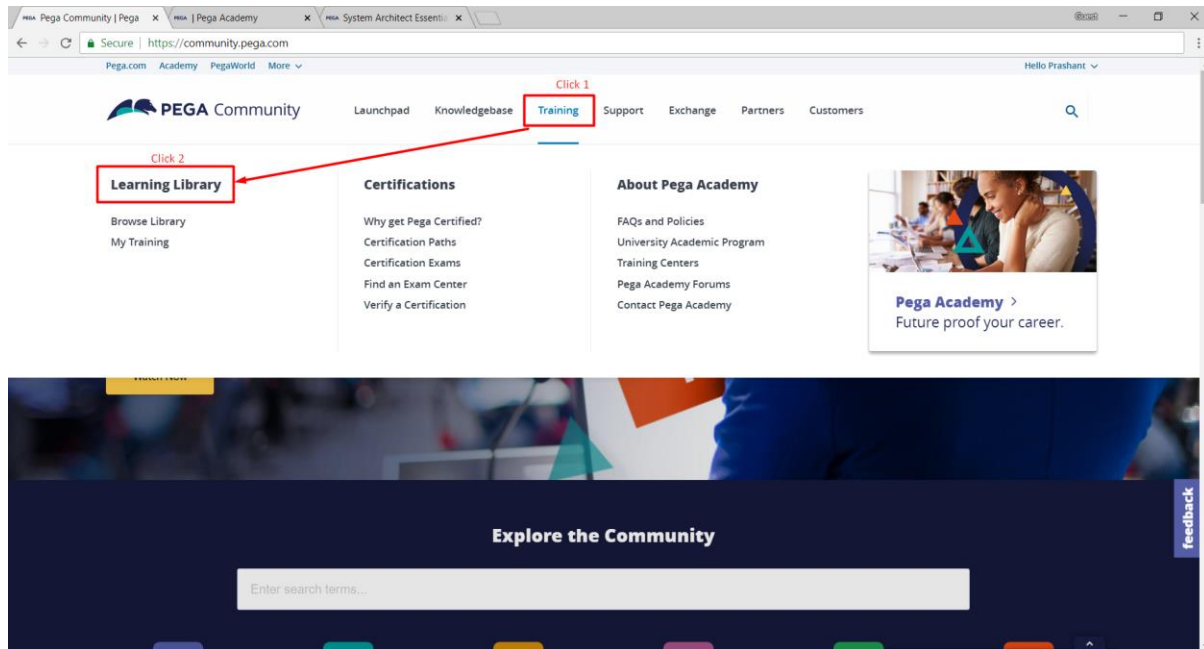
PEGA Pega Community | Pega × PEGA | Pega Academy × PEGA System Architect Essenti ×

Guest

← → C Secure | https://community.pega.com

Pega.com Academy PegaWorld More ⌄

Hello Prashant ⌄

Click 1

PEGA Community Launchpad Knowledgebase Training Support Exchange Partners Customers

Click 2

Learning Library

Browse Library
My Training

Certifications

Why get Pega Certified?
Certification Paths
Certification Exams
Find an Exam Center
Verify a Certification

About Pega Academy

FAQs and Policies
University Academic Program
Training Centers
Pega Academy Forums
Contact Pega Academy

Pega Academy >
Future proof your career.

Watch Now

Explore the Community

Enter search terms...

feedback